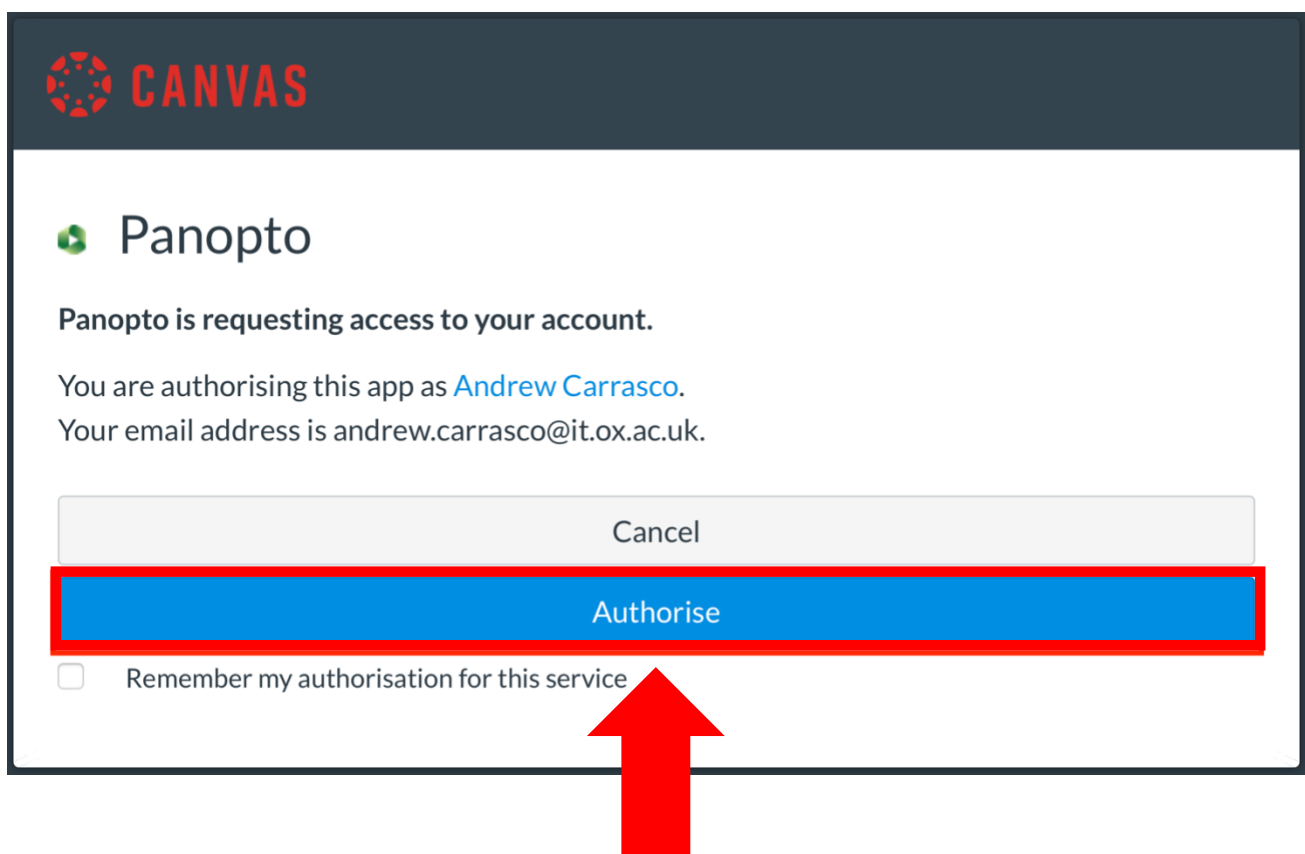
CANVAS

Panopto

**Panopto is requesting access to your account.**

You are authorising this app as Andrew Carrasco.
Your email address is andrew.carrasco@it.ox.ac.uk.

Cancel

Authorise

Remember my authorisation for this service